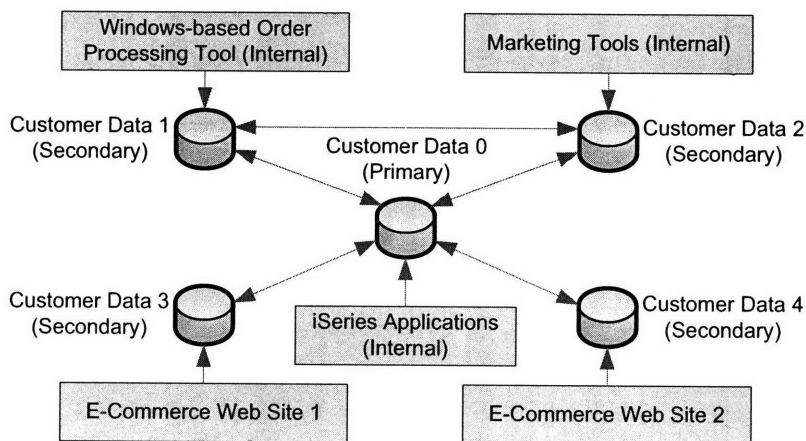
Windows-based Order Processing Tool (Internal)

Marketing Tools (Internal)

Customer Data 1 (Secondary)

Customer Data 0 (Primary)

Customer Data 2 (Secondary)

Customer Data 3 (Secondary)

iSeries Applications (Internal)

Customer Data 4 (Secondary)

E-Commerce Web Site 1

E-Commerce Web Site 2